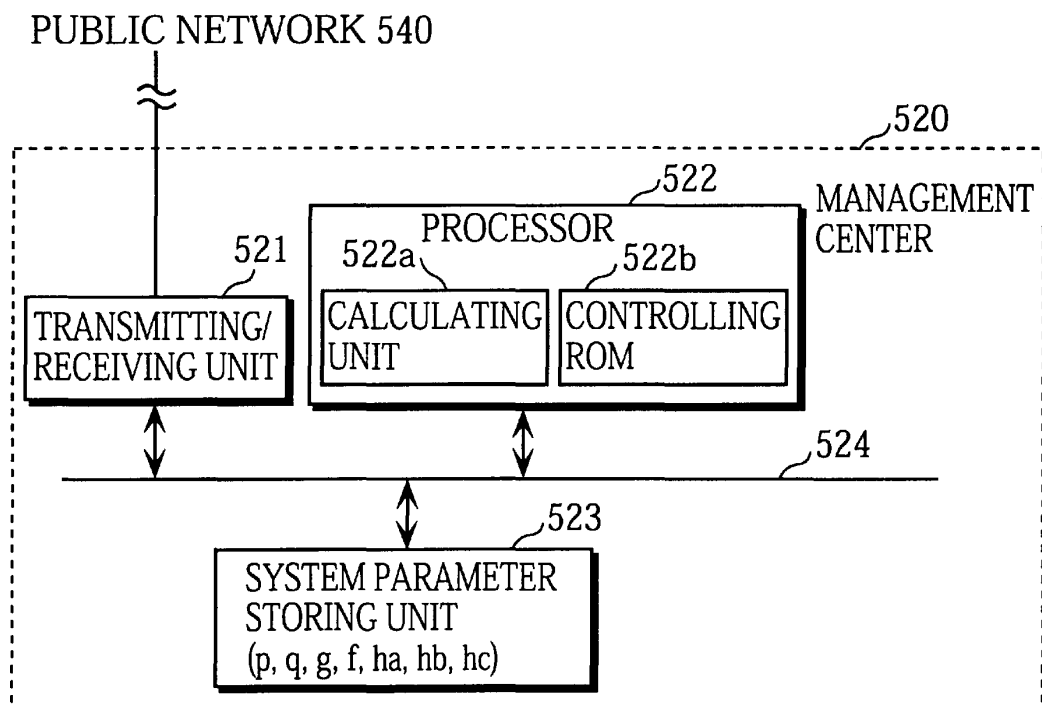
PUBLIC NETWORK 540

520

MANAGEMENT CENTER

522

PROCESSOR

521

522a

522b

TRANSMITTING/ RECEIVING UNIT

CALCULATING UNIT

CONTROLLING ROM

524

523

SYSTEM PARAMETER STORING UNIT (p, q, g, f, ha, hb, hc)